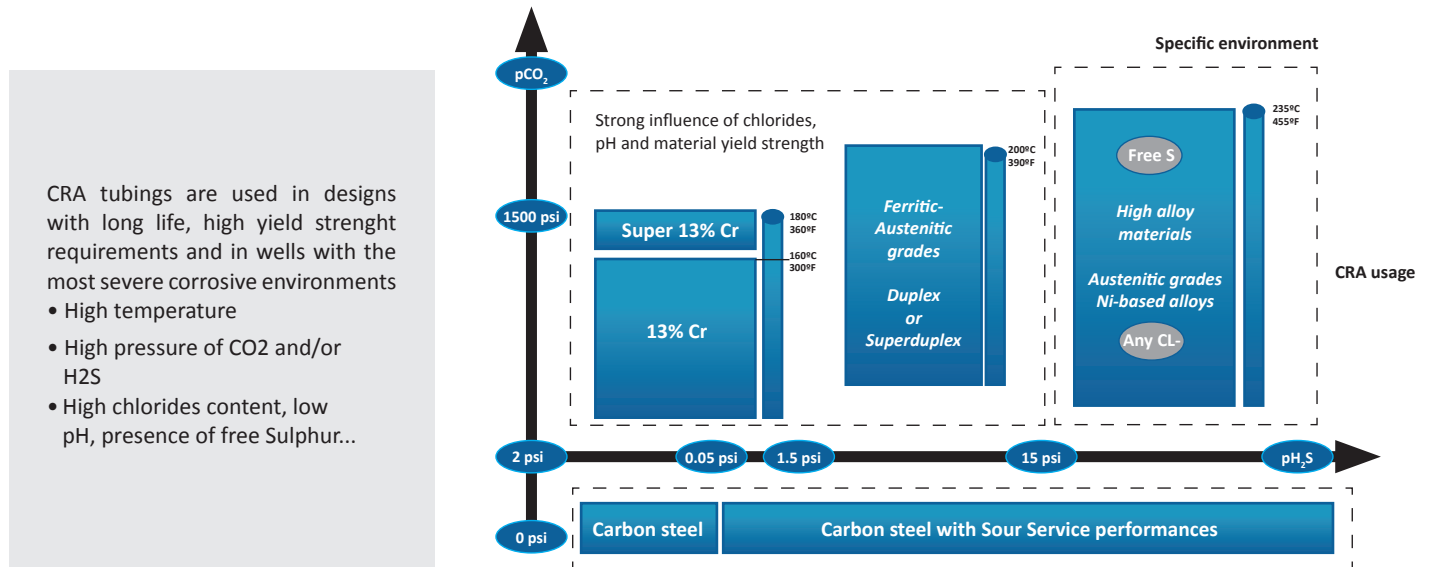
CRA tubings are used in designs with long life, high yield strenght requirements and in wells with the most severe corrosive environments
• High temperature
• High pressure of CO2 and/or H2S
• High chlorides content, low pH, presence of free Sulphur...

$pCO_2$

Specific environment

Strong influence of chlorides, pH and material yield strength

1500 psi

Super 13% Cr

180ºC 360ºF

160ºC 300ºF

13% Cr

Ferritic-Austenitic grades

Duplex or Superduplex

200ºC 390ºF

235ºC 455ºF

Free S

High alloy materials

Austenitic grades Ni-based alloys

Any CL-

CRA usage

2 psi

0.05 psi

1.5 psi

15 psi

$pH_2S$

0 psi

Carbon steel

Carbon steel with Sour Service performances